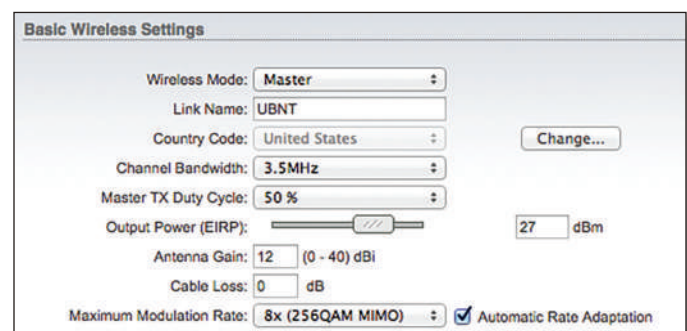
Basic Wireless Settings

Wireless Mode: Master

Link Name: UBNT

Country Code: United States

Change...

Channel Bandwidth: 3.5MHz

Master TX Duty Cycle: 50 %

Output Power (EIRP): 27 dBm

Antenna Gain: 12 (0 - 40) dBi

Cable Loss: 0 dB

Maximum Modulation Rate: 8x (256QAM MIMO) Automatic Rate Adaptation